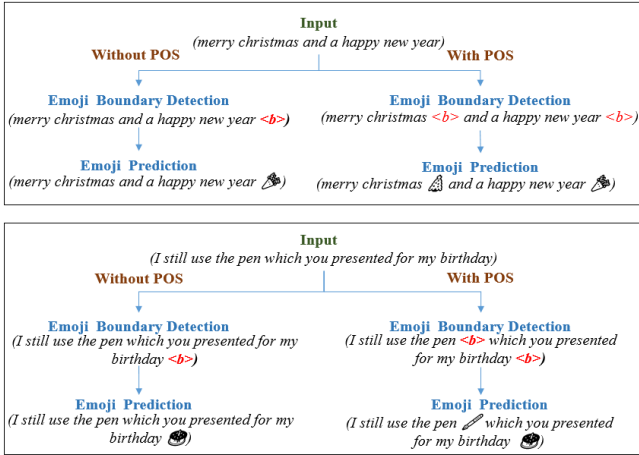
Input
(merry christmas and a happy new year)

Without POS

Emoji Boundary Detection
(merry christmas and a happy new year <b>)

Emoji Prediction
(merry christmas and a happy new year 🎉)

With POS

Emoji Boundary Detection
(merry christmas <b> and a happy new year <b>)

Emoji Prediction
(merry christmas 🎄 and a happy new year 🎉)

Input
(I still use the pen which you presented for my birthday)

Without POS

Emoji Boundary Detection
(I still use the pen which you presented for my birthday <b>)

Emoji Prediction
(I still use the pen which you presented for my birthday 🎂)

With POS

Emoji Boundary Detection
(I still use the pen <b> which you presented for my birthday <b>)

Emoji Prediction
(I still use the pen 🖊 which you presented for my birthday 🎂)